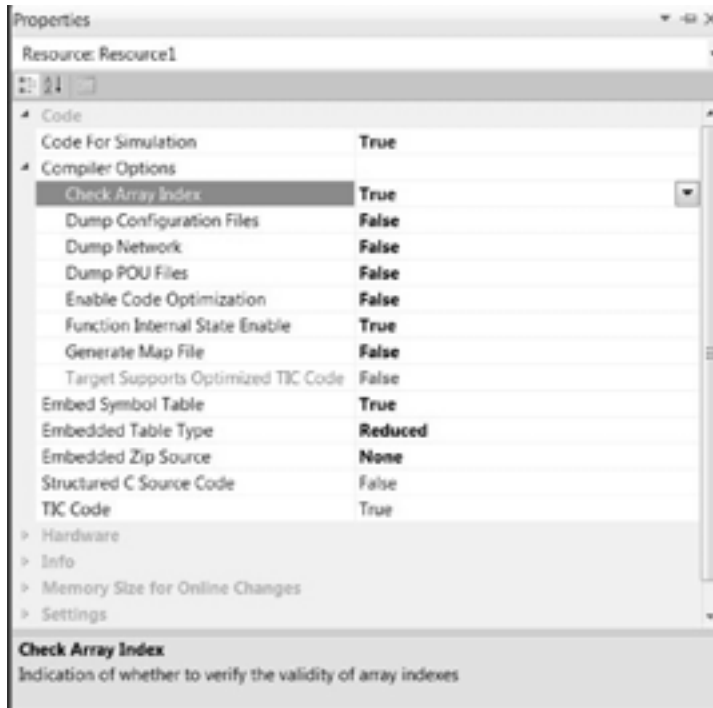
Properties

Resource: Resource1

| | |
|---|---|
| Code | |
| Code For Simulation | True |
| Compiler Options | |
| Check Array Index | True |
| Dump Configuration Files | False |
| Dump Network | False |
| Dump POU Files | False |
| Enable Code Optimization | False |
| Function Internal State Enable | True |
| Generate Map File | False |
| Target Supports Optimized TIC Code | False |
| Embed Symbol Table | True |
| Embedded Table Type | Reduced |
| Embedded Zip Source | None |
| Structured C Source Code | False |
| TIC Code | True |
| Hardware | |
| Info | |
| Memory Size for Online Changes | |
| Settings | |

Check Array Index
Indication of whether to verify the validity of array indexes